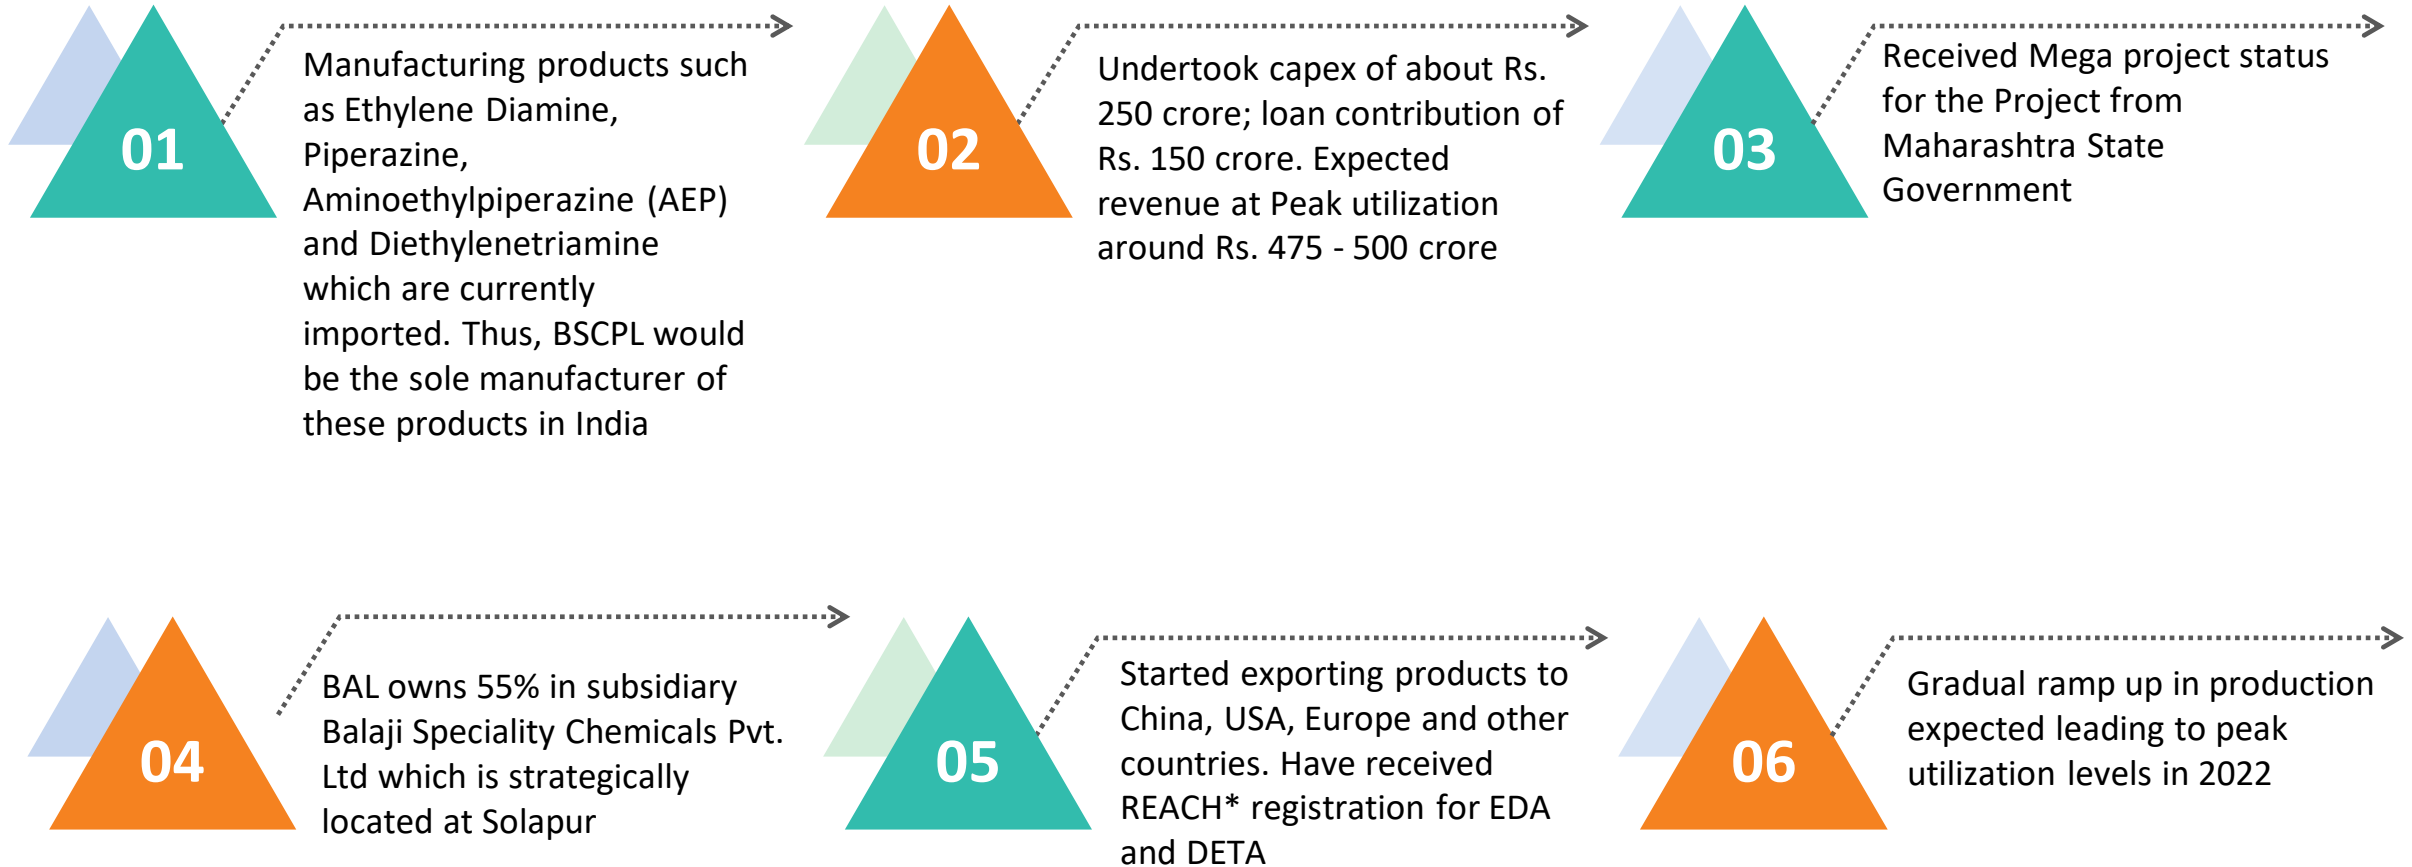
01

Manufacturing products such as Ethylene Diamine, Piperazine, Aminoethylpiperazine (AEP) and Diethylenetriamine which are currently imported. Thus, BSCPL would be the sole manufacturer of these products in India

02

Undertook capex of about Rs. 250 crore; loan contribution of Rs. 150 crore. Expected revenue at Peak utilization around Rs. 475 - 500 crore

03

Received Mega project status for the Project from Maharashtra State Government

04

BAL owns 55% in subsidiary Balaji Speciality Chemicals Pvt. Ltd which is strategically located at Solapur

05

Started exporting products to China, USA, Europe and other countries. Have received REACH* registration for EDA and DETA

06

Gradual ramp up in production expected leading to peak utilization levels in 2022